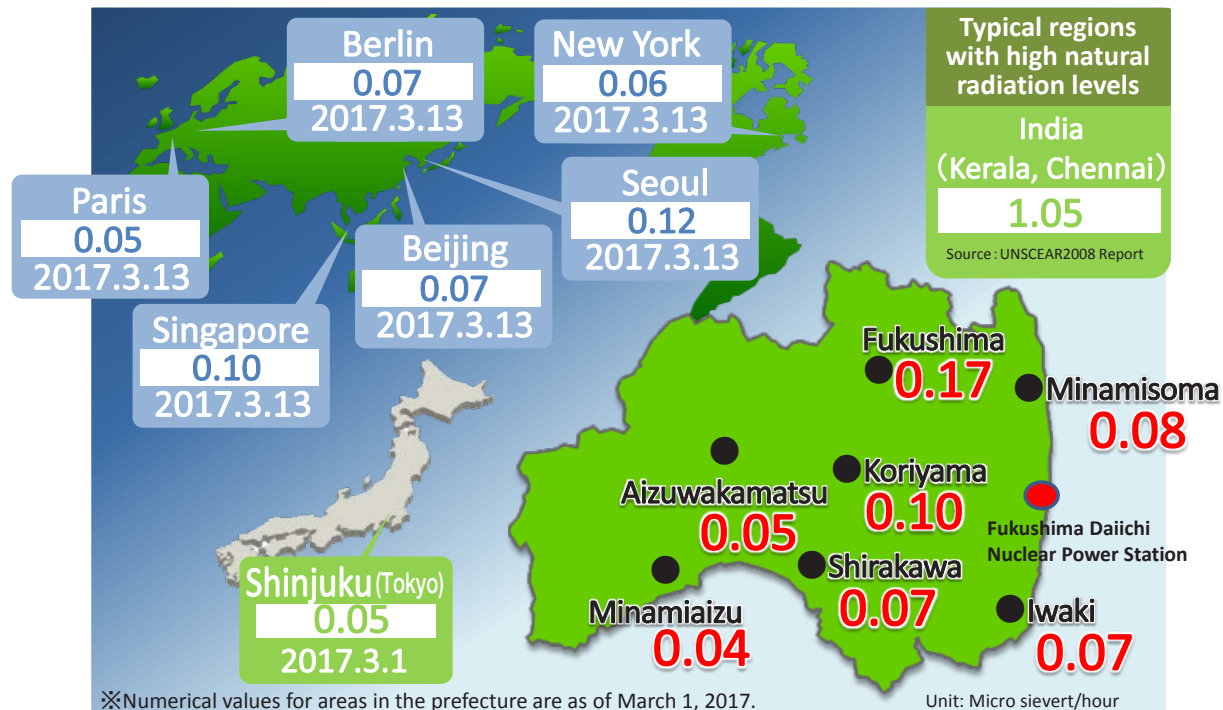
Berlin
0.07
2017.3.13

New York
0.06
2017.3.13

Typical regions with high natural radiation levels
India
(Kerala, Chennai)
1.05
Source : UNSCEAR2008 Report

Paris
0.05
2017.3.13

Seoul
0.12
2017.3.13

Beijing
0.07
2017.3.13

Singapore
0.10
2017.3.13

Fukushima
0.17

Minamisoma
0.08

Koriyama
0.10

Aizuwakamatsu
0.05

Fukushima Daiichi Nuclear Power Station

Shirakawa
0.07

Shinjuku (Tokyo)
0.05
2017.3.1

Minamiaizu
0.04

Iwaki
0.07

※Numerical values for areas in the prefecture are as of March 1, 2017.

Unit: Micro sievert/hour